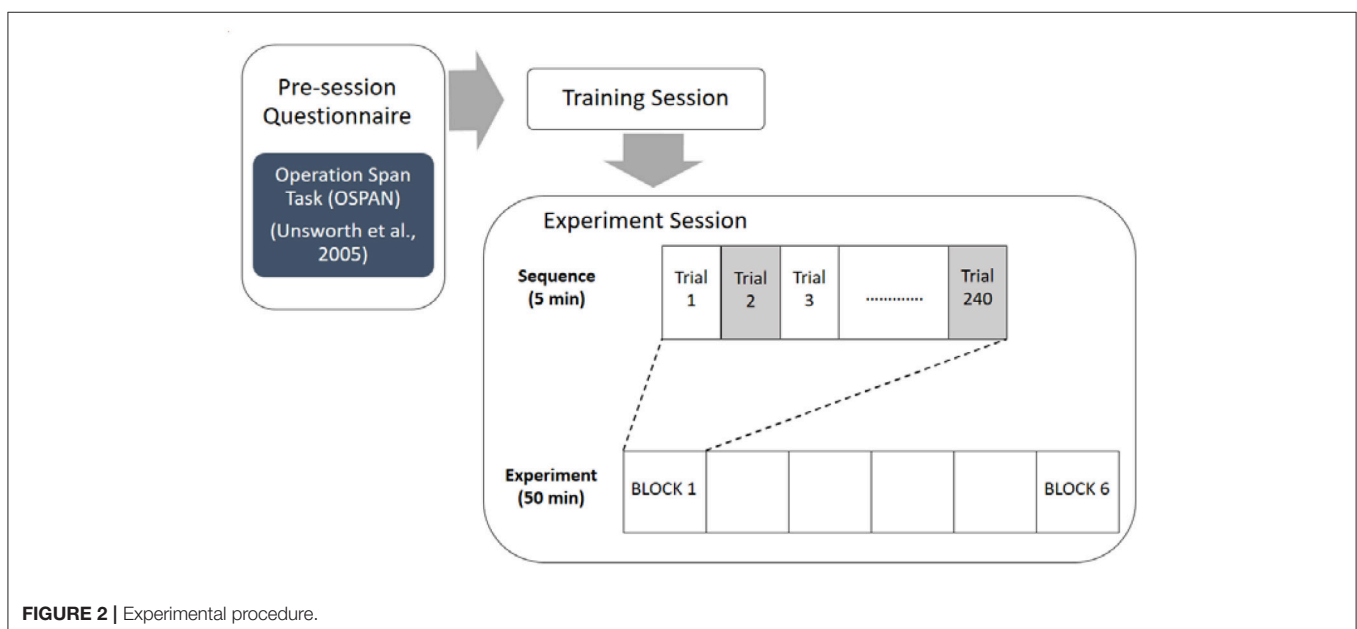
Pre-session Questionnaire

Operation Span Task (OSPAN)

(Unsworth et al., 2005)

Training Session

Experiment Session

Sequence (5 min)

| Trial 1 | Trial 2 | Trial 3 | ............ | Trial 240 |
|---|---|---|---|---|

Experiment (50 min)

| BLOCK 1 | | | | | BLOCK 6 |
|---|---|---|---|---|---|

FIGURE 2 | Experimental procedure.